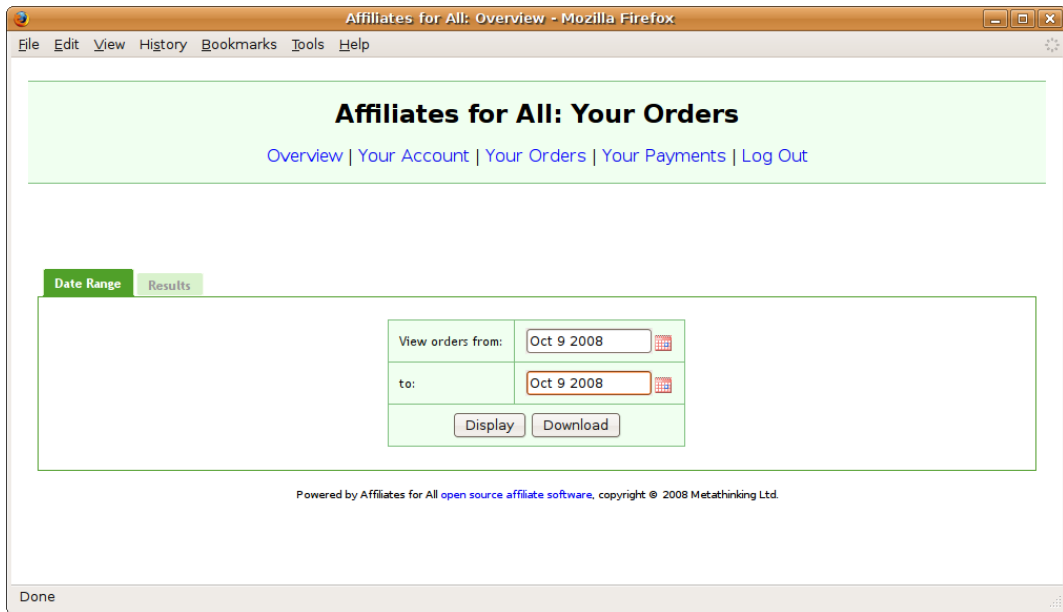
Affiliates for All: Overview - Mozilla Firefox

File Edit View History Bookmarks Tools Help

Affiliates for All: Your Orders

Overview | Your Account | Your Orders | Your Payments | Log Out

Date Range Results

| View orders from: | Oct 9 2008 |
|---|---|
| to: | Oct 9 2008 |

Display Download

Powered by Affiliates for All open source affiliate software, copyright © 2008 Metathinking Ltd.

Done